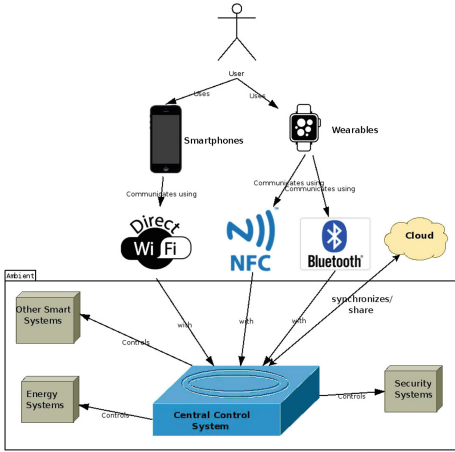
User

Uses

Uses

Smartphones

Wearables

Communicates using

Communicates using

Communicates using

Direct Wi Fi

NFC

Bluetooth

Cloud

Ambient

Other Smart Systems

Controls

with

with

with

synchronizes/ share

Energy Systems

Controls

Central Control System

Controls

Security Systems